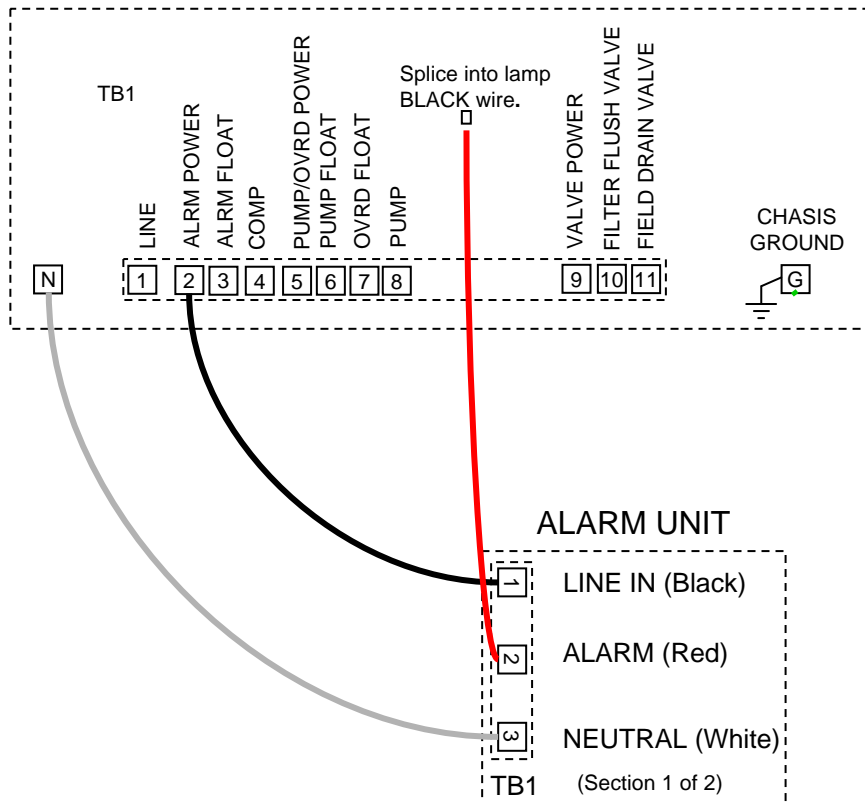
TB1

Splice into lamp BLACK wire.

LINE
ALRM POWER
ALRM FLOAT
COMP
PUMP/OVRD POWER
PUMP FLOAT
OVRD FLOAT
PUMP
VALVE POWER
FILTER FLUSH VALVE
FIELD DRAIN VALVE

CHASIS GROUND

N
1
2
3
4
5
6
7
8
9
10
11
G

ALARM UNIT

1 LINE IN (Black)
2 ALARM (Red)
3 NEUTRAL (White)

TB1 (Section 1 of 2)